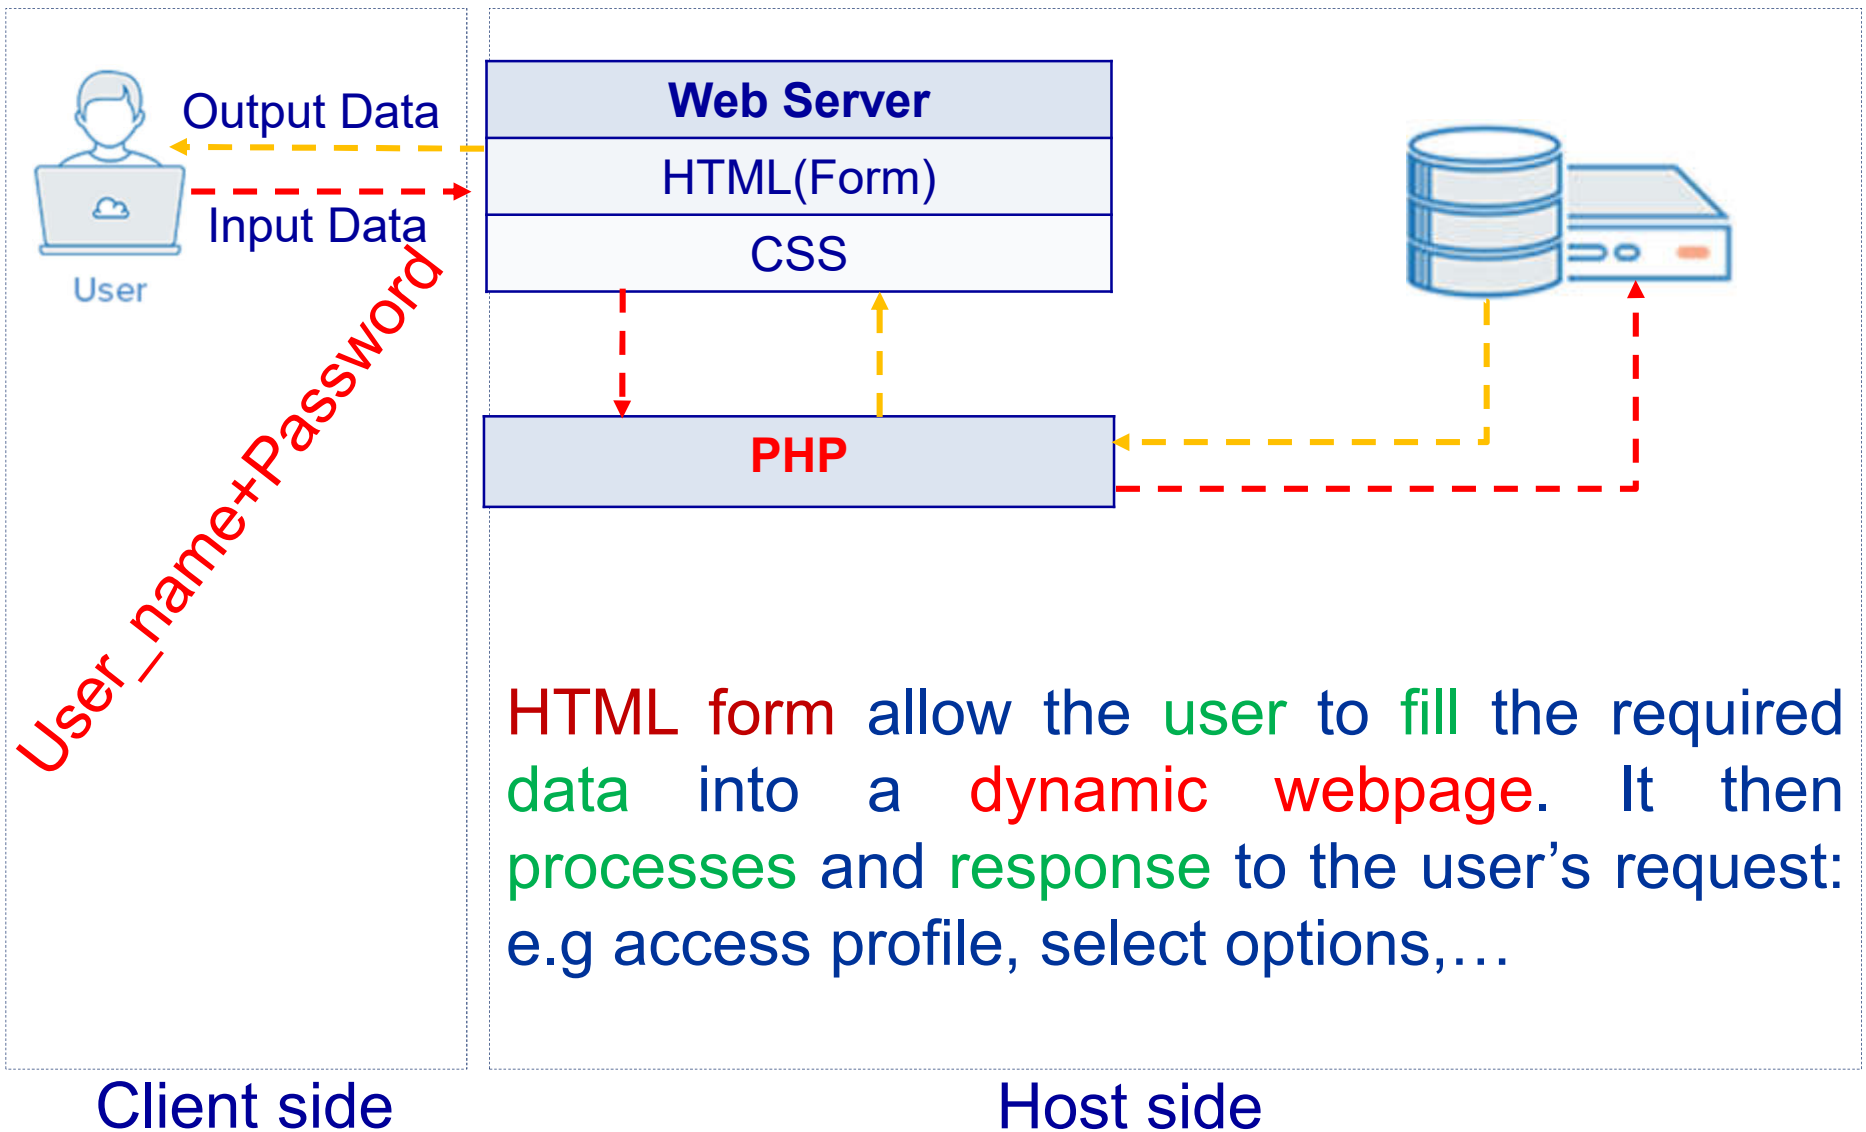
Output Data

Input Data

User

User_name+Password

Web Server

HTML(Form)

CSS

PHP

HTML form allow the user to fill the required data into a dynamic webpage. It then processes and response to the user's request: e.g access profile, select options,…

Client side

Host side